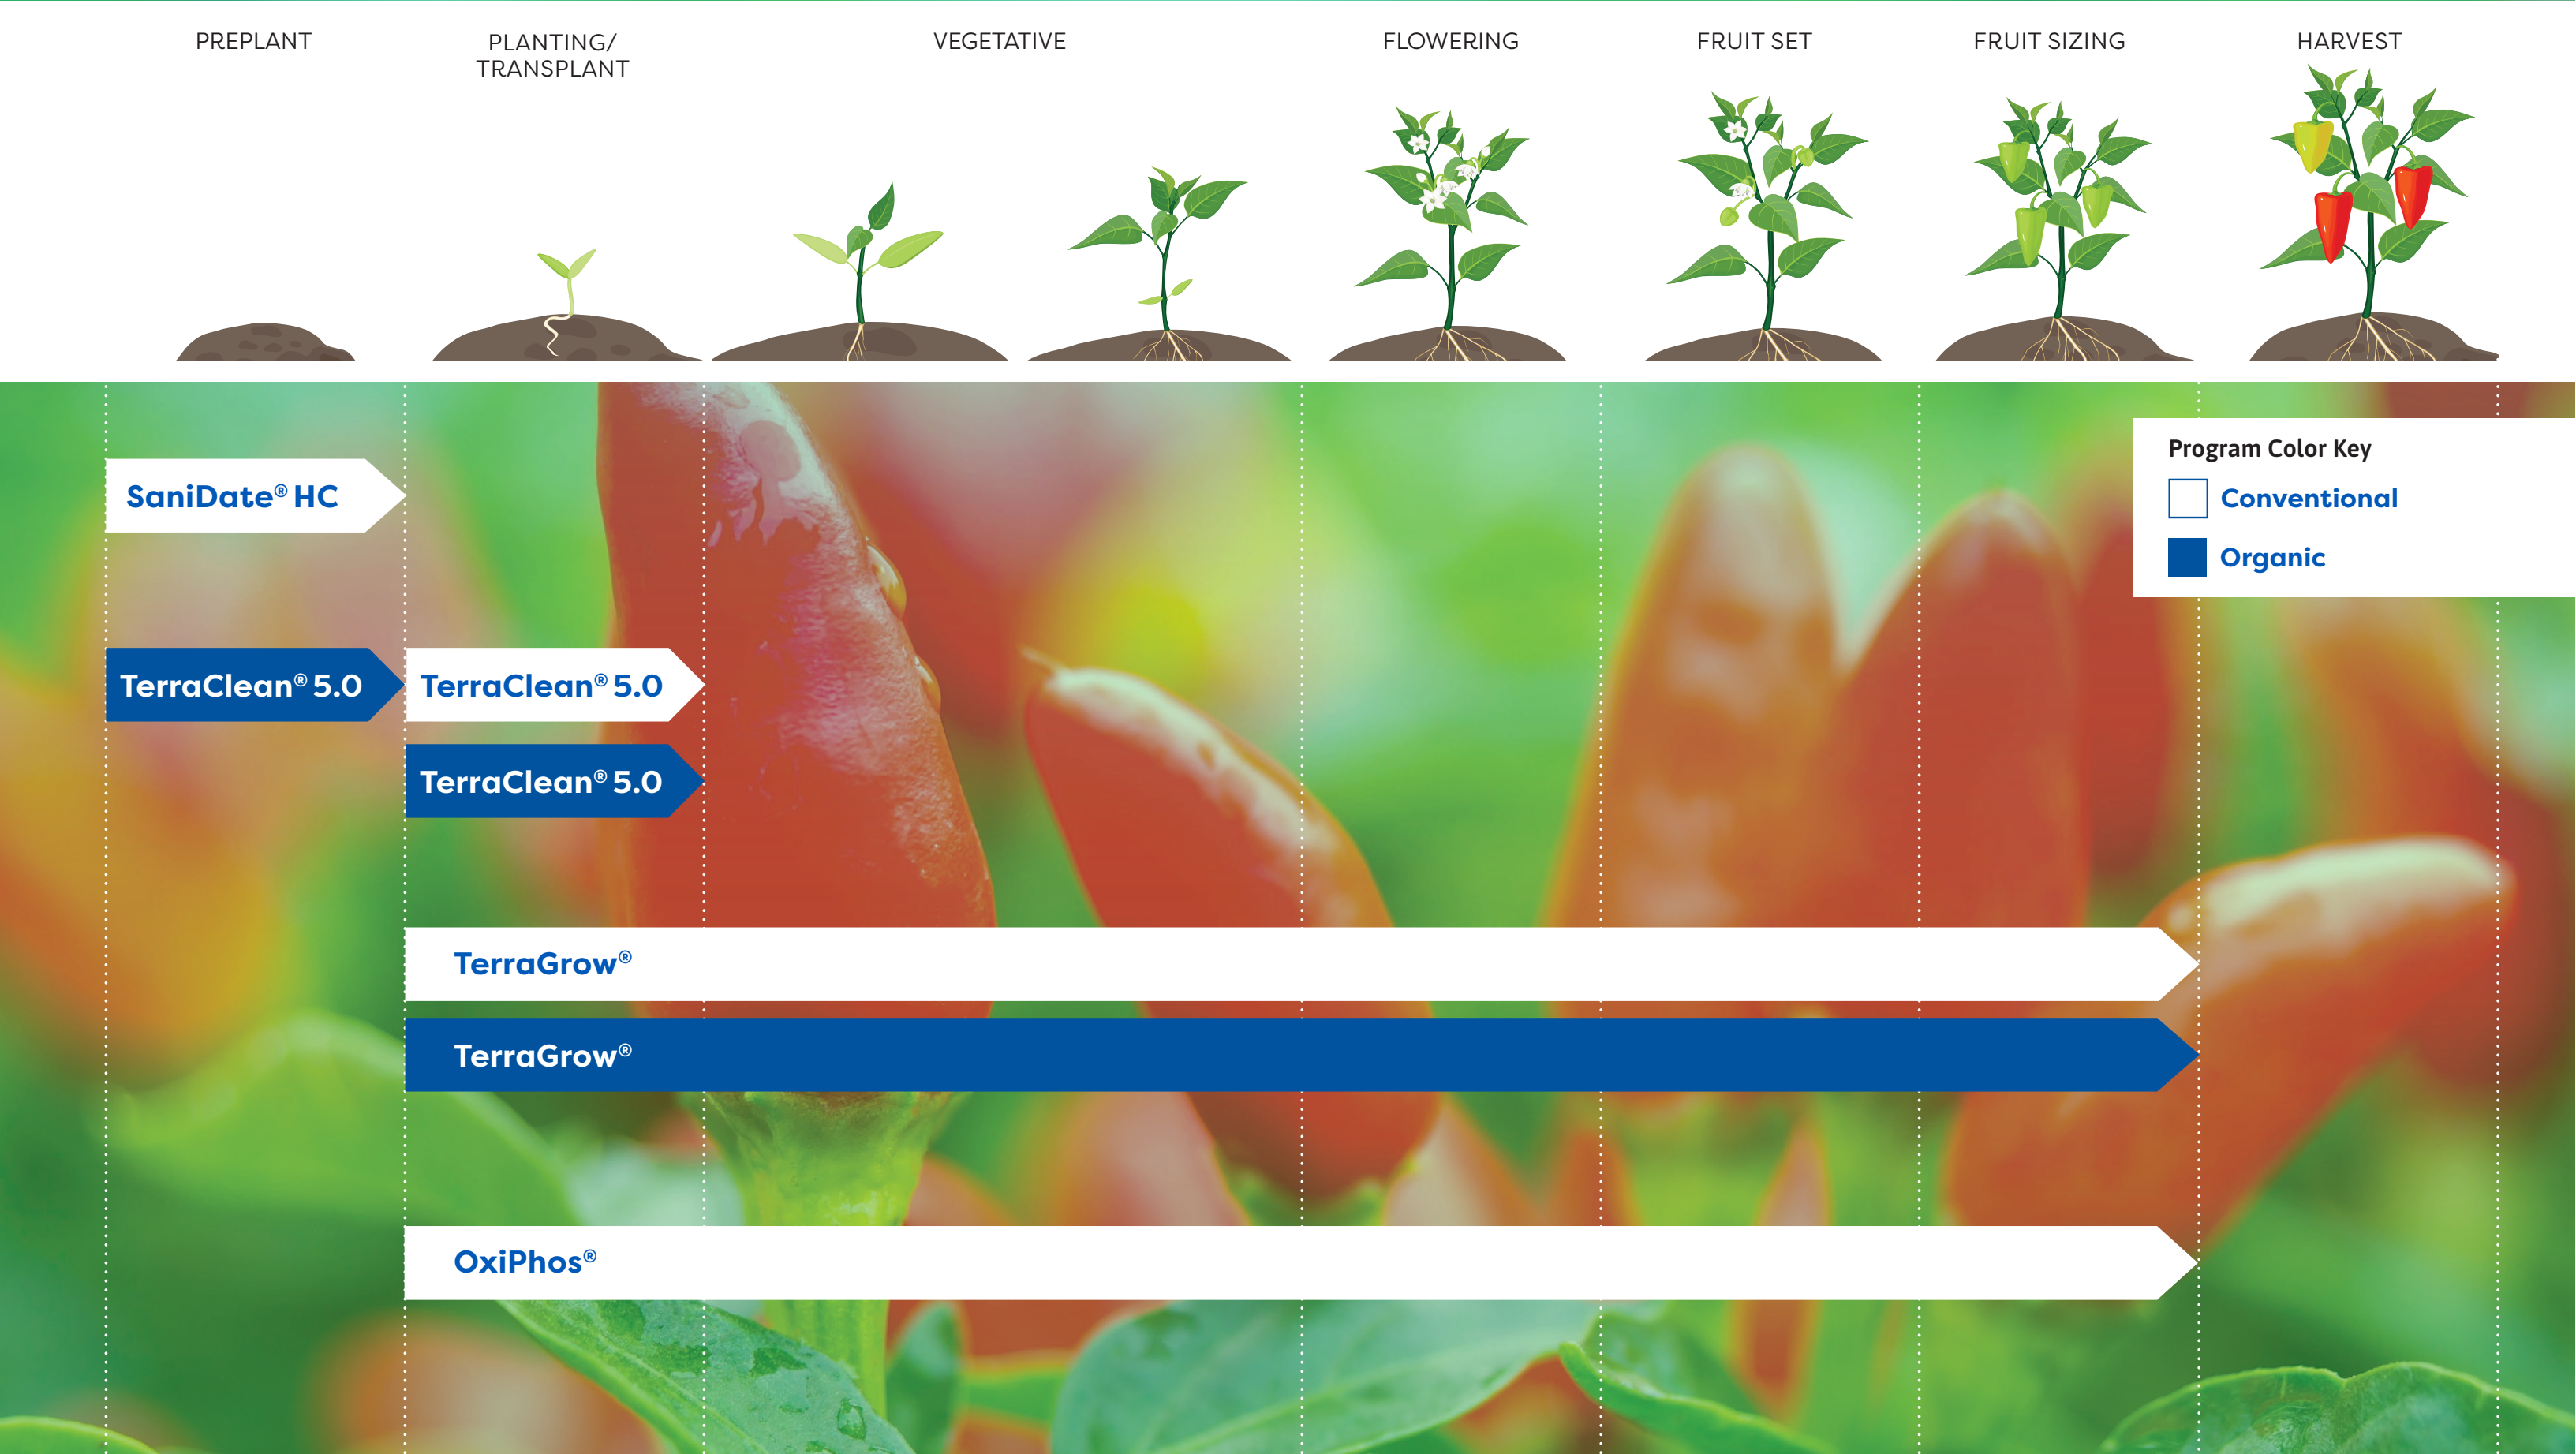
PREPLANT

PLANTING/ TRANSPLANT

VEGETATIVE

FLOWERING

FRUIT SET

FRUIT SIZING

HARVEST

Program Color Key

Conventional

Organic

SaniDate® HC

TerraClean® 5.0

TerraClean® 5.0

TerraClean® 5.0

TerraGrow®

TerraGrow®

OxiPhos®